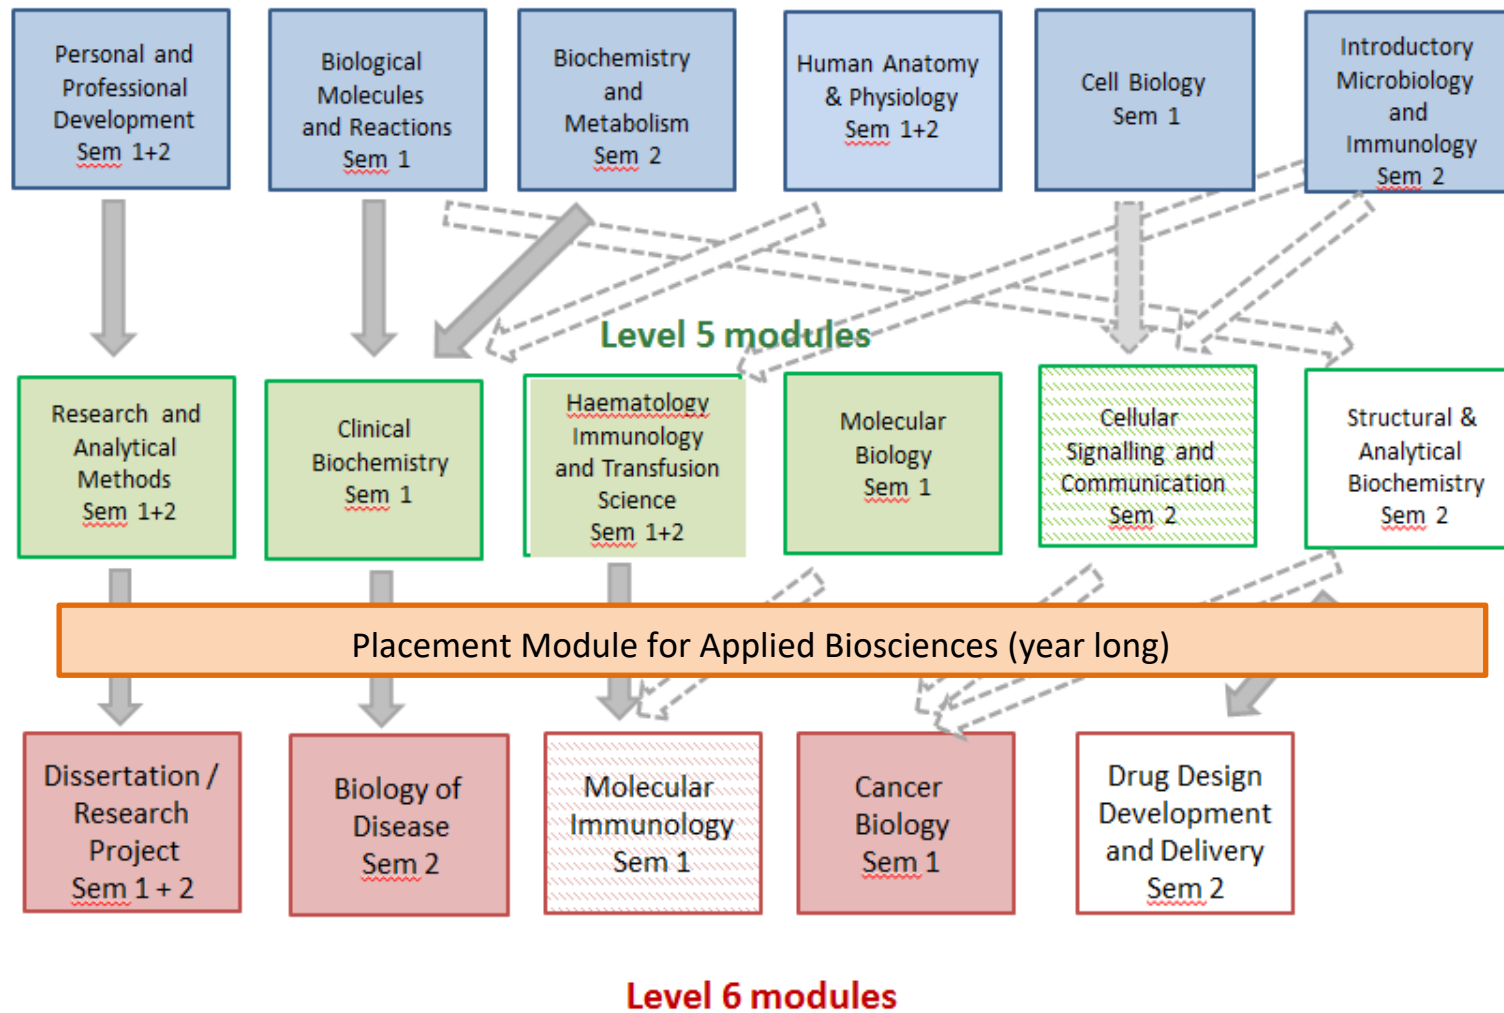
Personal and Professional Development Sem 1+2

Biological Molecules and Reactions Sem 1

Biochemistry and Metabolism Sem 2

Human Anatomy & Physiology Sem 1+2

Cell Biology Sem 1

Introductory Microbiology and Immunology Sem 2

Level 5 modules

Research and Analytical Methods Sem 1+2

Clinical Biochemistry Sem 1

Haematology Immunology and Transfusion Science Sem 1+2

Molecular Biology Sem 1

Cellular Signalling and Communication Sem 2

Structural & Analytical Biochemistry Sem 2

Placement Module for Applied Biosciences (year long)

Dissertation / Research Project Sem 1 + 2

Biology of Disease Sem 2

Molecular Immunology Sem 1

Cancer Biology Sem 1

Drug Design Development and Delivery Sem 2

Level 6 modules